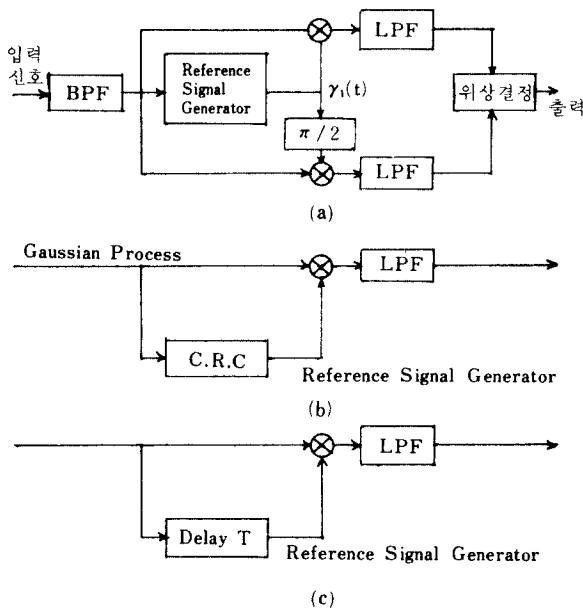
입력 신호

BPF

Reference Signal Generator

LPF

$\gamma_1(t)$

위상결정

출력

$\pi/2$

LPF

(a)

Gaussian Process

LPF

C.R.C

Reference Signal Generator

(b)

LPF

Delay T

Reference Signal Generator

(c)